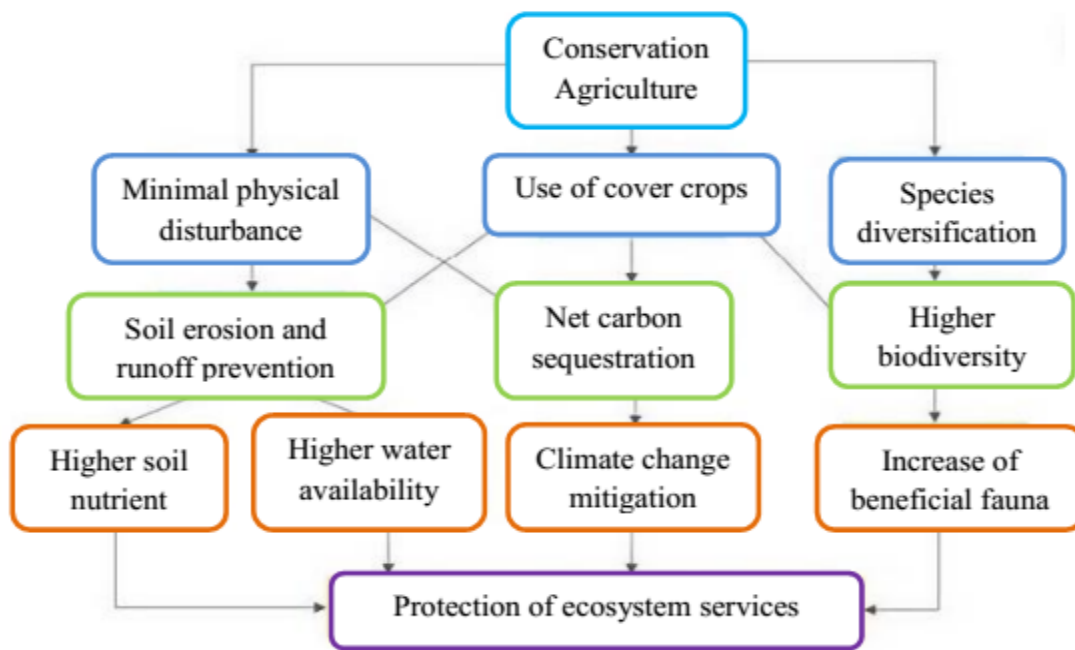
Conservation Agriculture

Minimal physical disturbance

Use of cover crops

Species diversification

Soil erosion and runoff prevention

Net carbon sequestration

Higher biodiversity

Higher soil nutrient

Higher water availability

Climate change mitigation

Increase of beneficial fauna

Protection of ecosystem services